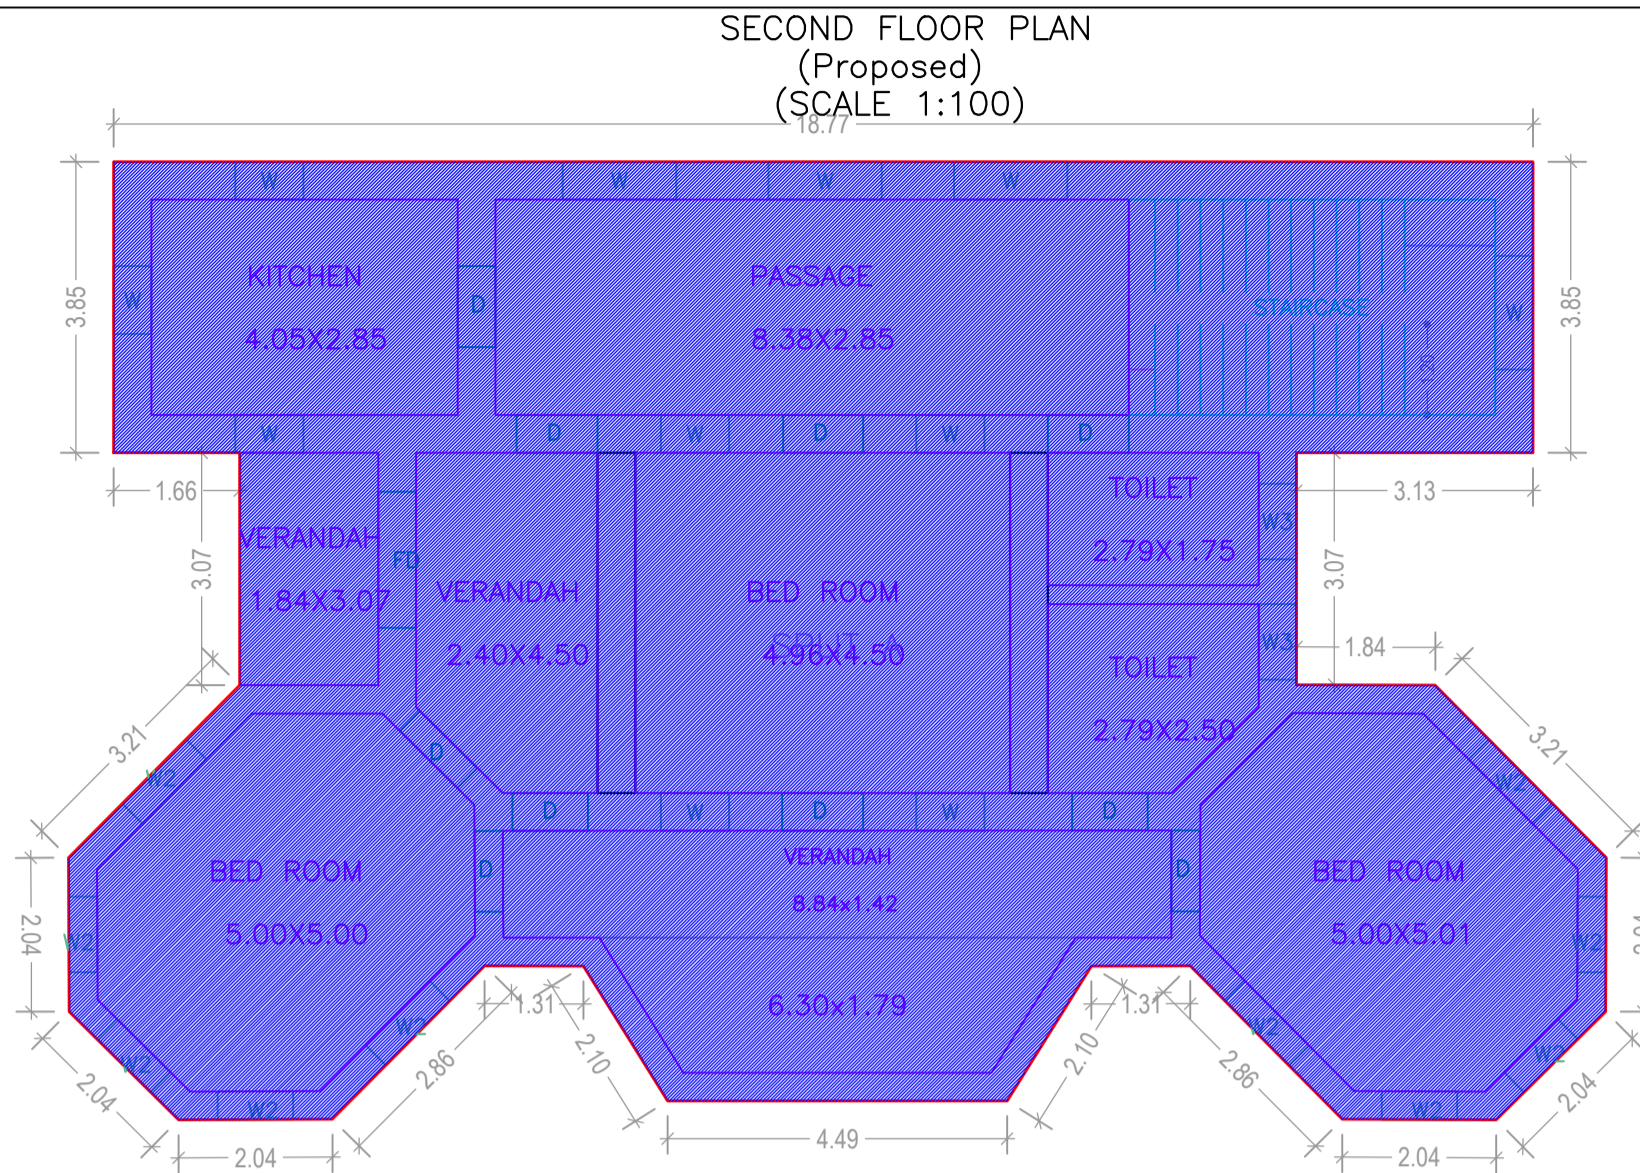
SECOND FLOOR PLAN
(Proposed)
(SCALE 1:100)

18.77

3.85

W
W
W
W

KITCHEN
4.05X2.85

W

D

PASSAGE
8.38X2.85

STAIRCASE

UP

W

3.85

W
D
W
D
W
D

1.66

3.07

VERANDAH
1.84X3.07

FD

VERANDAH
2.40X4.50

BED ROOM
CPLIT A
4.96X4.50

TOILET
2.79X1.75

W3

3.13

3.07

W3

1.84

TOILET
2.79X2.50

3.21

3.21

D

W2

W2

D
W
D
W
D

D

VERANDAH
8.84x1.42

D

BED ROOM
5.00X5.00

BED ROOM
5.00X5.01

2.04

W2

W2

6.30x1.79

1.31

1.31

2.10

2.10

W2

W2

2.86

2.86

W2

W2

2.04

2.04

W2

W2

2.04

4.49

2.04